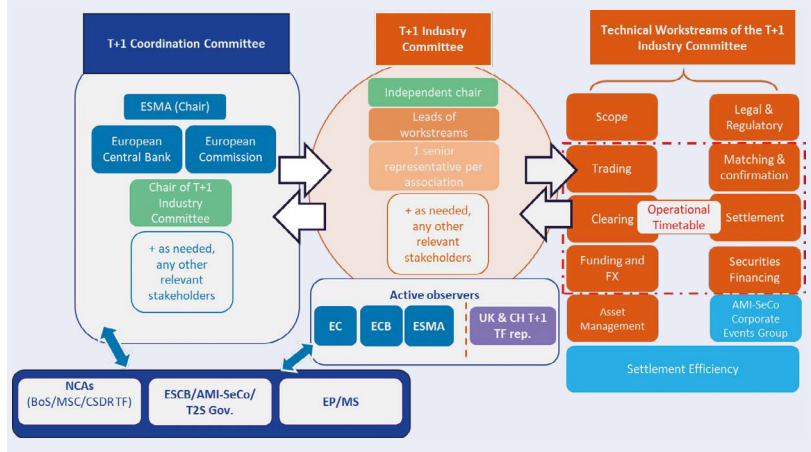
T+1 Coordination Committee

ESMA (Chair)

European Central Bank

European Commission

Chair of T+1 Industry Committee

+ as needed, any other relevant stakeholders

T+1 Industry Committee

Independent chair

Leads of workstreams

1 senior representative per association

+ as needed, any other relevant stakeholders

Technical Workstreams of the T+1 Industry Committee

Scope

Legal & Regulatory

Trading

Matching & confirmation

Clearing

Operational Timetable

Settlement

Funding and FX

Securities Financing

Asset Management

AMI-SeCo Corporate Events Group

Settlement Efficiency

Active observers

EC

ECB

ESMA

UK & CH T+1 TF rep.

NCAs (BoS/MSC/CSDRTF)

ESCB/AMI-SeCo/ T2S Gov.

EP/MS